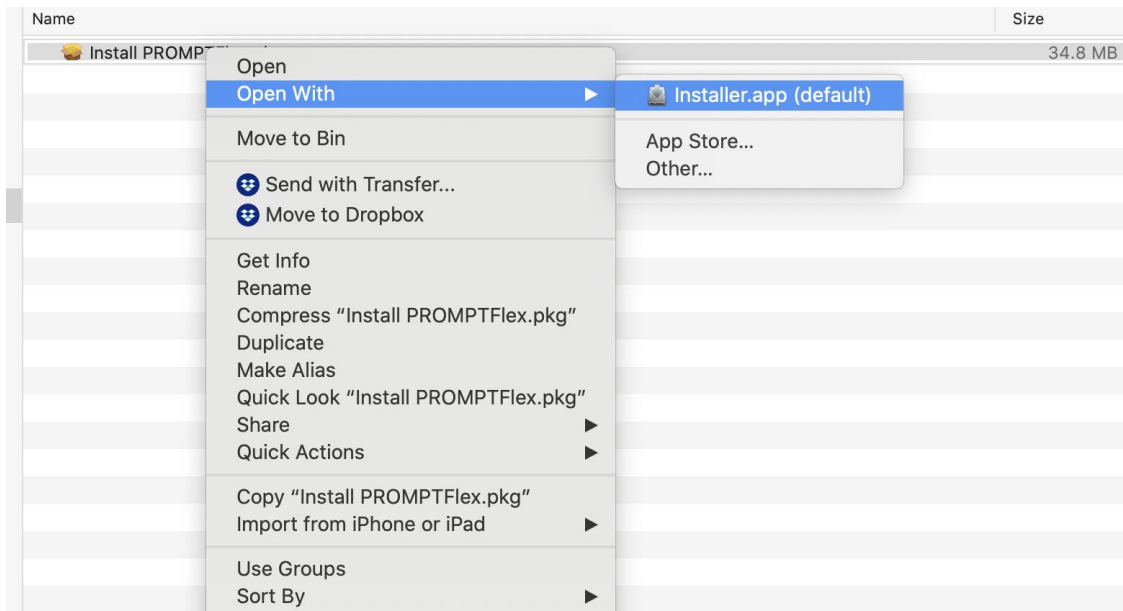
Name

Size

Install PROMP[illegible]

34.8 MB

Open
Open With
Installer.app (default)
App Store...
Other...
Move to Bin
Send with Transfer...
Move to Dropbox
Get Info
Rename
Compress "Install PROMPTFlex.pkg"
Duplicate
Make Alias
Quick Look "Install PROMPTFlex.pkg"
Share
Quick Actions
Copy "Install PROMPTFlex.pkg"
Import from iPhone or iPad
Use Groups
Sort By